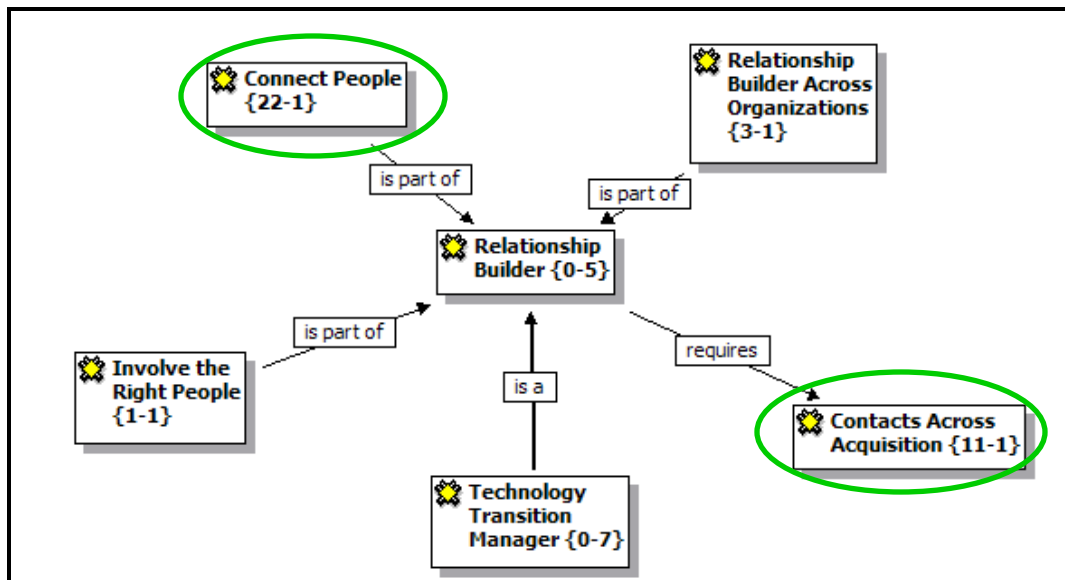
Connect People {22-1}

Relationship Builder Across Organizations {3-1}

is part of

is part of

Relationship Builder {0-5}

is part of

requires

Involve the Right People {1-1}

is a

Contacts Across Acquisition {11-1}

Technology Transition Manager {0-7}